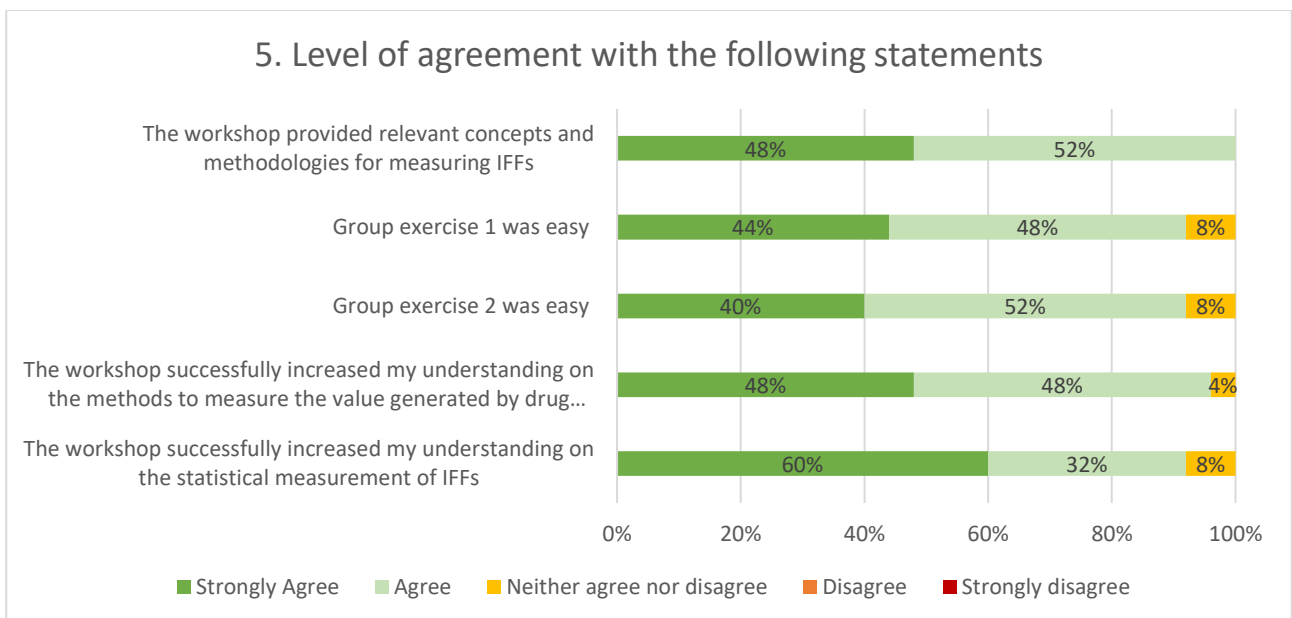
5. Level of agreement with the following statements

The workshop provided relevant concepts and methodologies for measuring IFFs
48%
52%

Group exercise 1 was easy
44%
48%
8%

Group exercise 2 was easy
40%
52%
8%

The workshop successfully increased my understanding on the methods to measure the value generated by drug…
48%
48%
4%

The workshop successfully increased my understanding on the statistical measurement of IFFs
60%
32%
8%

0%
20%
40%
60%
80%
100%

Strongly Agree
Agree
Neither agree nor disagree
Disagree
Strongly disagree